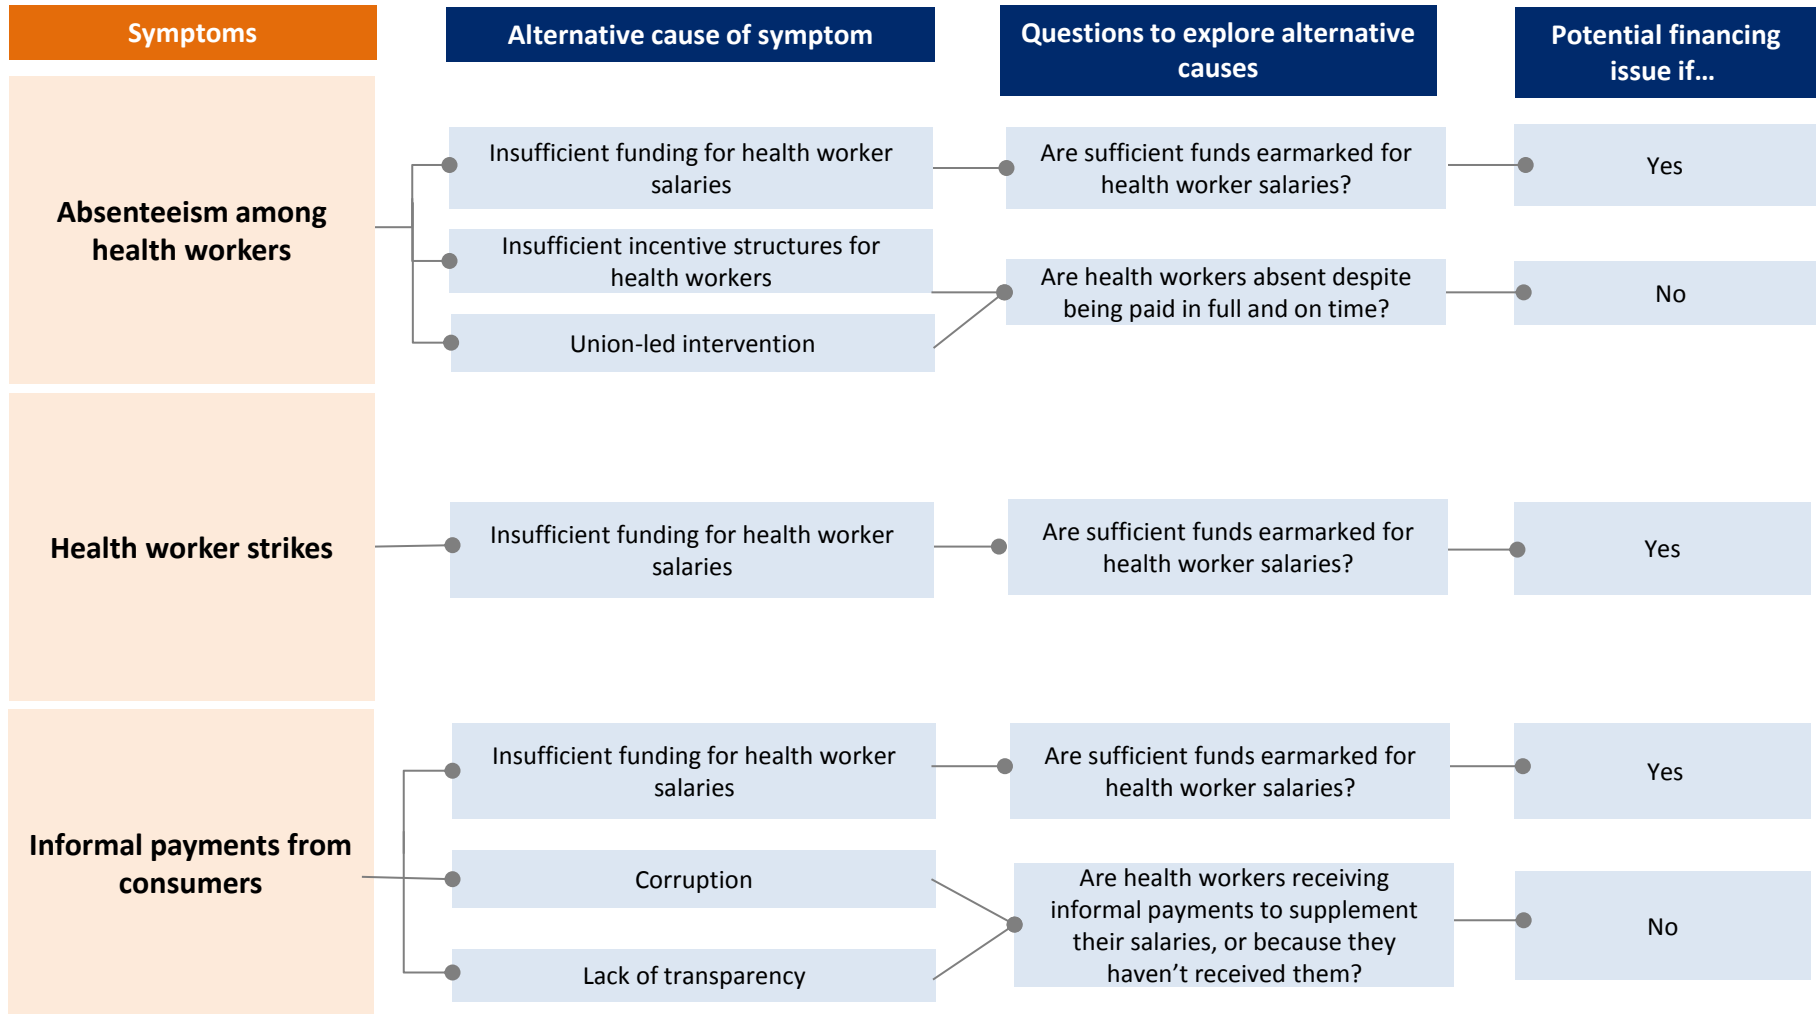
Symptoms

Alternative cause of symptom

Questions to explore alternative causes

Potential financing issue if...

Absenteeism among health workers

Insufficient funding for health worker salaries

Are sufficient funds earmarked for health worker salaries?

Yes

Insufficient incentive structures for health workers

Are health workers absent despite being paid in full and on time?

No

Union-led intervention

Health worker strikes

Insufficient funding for health worker salaries

Are sufficient funds earmarked for health worker salaries?

Yes

Informal payments from consumers

Insufficient funding for health worker salaries

Are sufficient funds earmarked for health worker salaries?

Yes

Corruption

Are health workers receiving informal payments to supplement their salaries, or because they haven't received them?

No

Lack of transparency